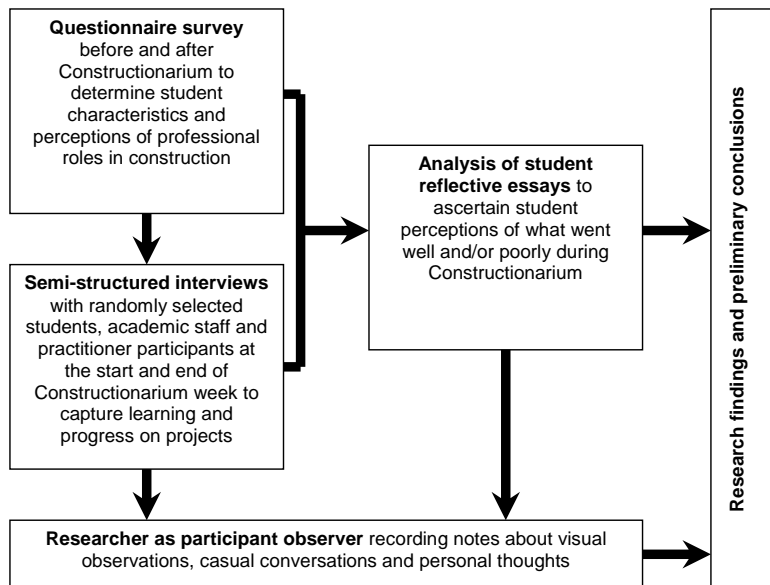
**Questionnaire survey** before and after Constructionarium to determine student characteristics and perceptions of professional roles in construction

**Semi-structured interviews** with randomly selected students, academic staff and practitioner participants at the start and end of Constructionarium week to capture learning and progress on projects

**Analysis of student reflective essays** to ascertain student perceptions of what went well and/or poorly during Constructionarium

**Researcher as participant observer** recording notes about visual observations, casual conversations and personal thoughts

**Research findings and preliminary conclusions**